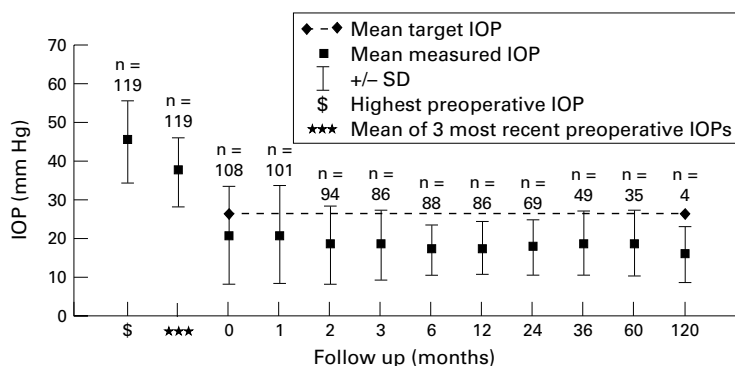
Mean target IOP
Mean measured IOP
+/– SD
$ Highest preoperative IOP
★★★ Mean of 3 most recent preoperative IOPs

IOP (mm Hg)
70
60
50
40
30
20
10
0

n = 119
n = 119
n = 108
n = 101
n = 94
n = 86
n = 88
n = 86
n = 69
n = 49
n = 35
n = 4

$
★★★
0
1
2
3
6
12
24
36
60
120
Follow up (months)